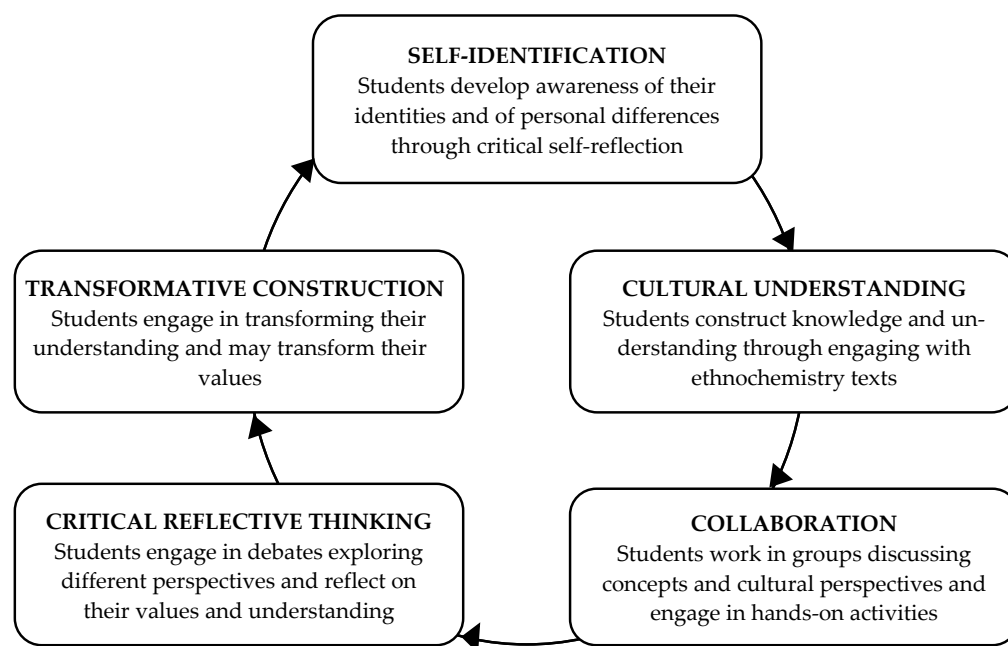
SELF-IDENTIFICATION
Students develop awareness of their identities and of personal differences through critical self-reflection

CULTURAL UNDERSTANDING
Students construct knowledge and understanding through engaging with ethnochemistry texts

COLLABORATION
Students work in groups discussing concepts and cultural perspectives and engage in hands-on activities

CRITICAL REFLECTIVE THINKING
Students engage in debates exploring different perspectives and reflect on their values and understanding

TRANSFORMATIVE CONSTRUCTION
Students engage in transforming their understanding and may transform their values